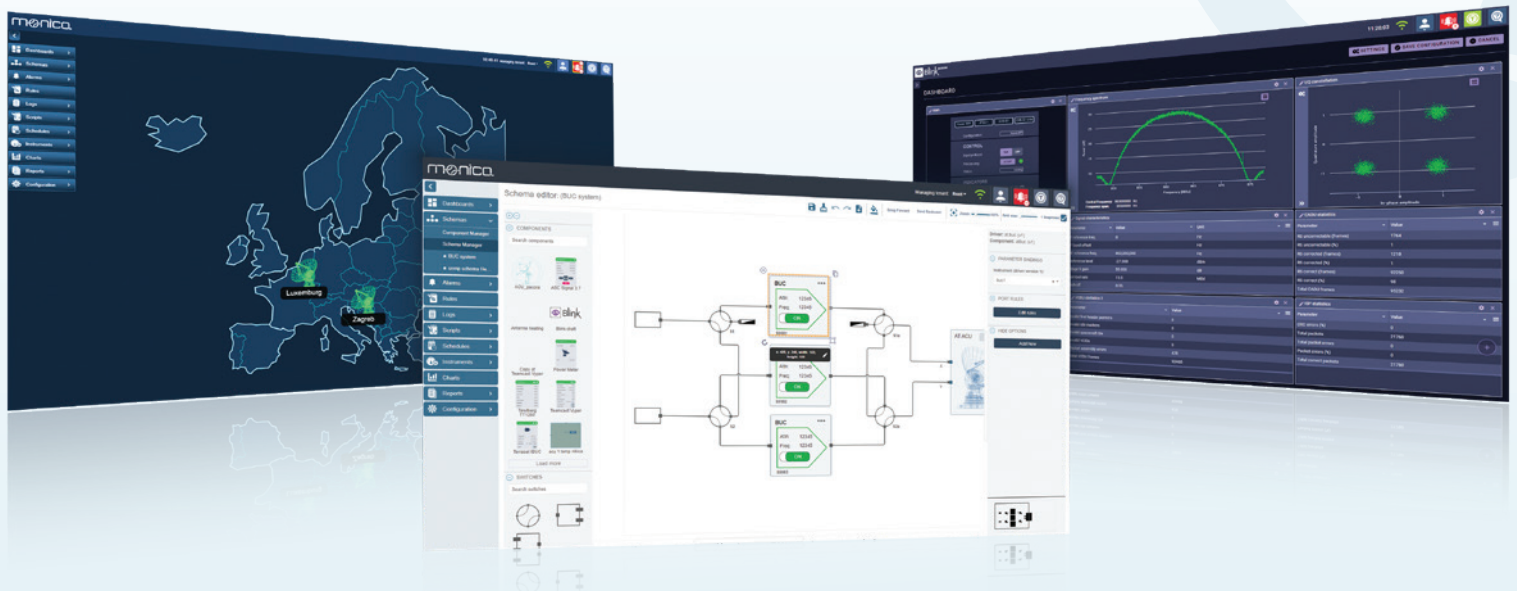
monica

Dashboards
Schemas
Alarms
Rules
Logs
Scripts
Schedules
Instruments
Charts
Reports
Configuration

Luxemburg
Zagreb

monica

Schema editor: (BUC system)

Managing Insat

Dashboards
Schemas
Component Manager
Schema Manager
BUC system
Alarms
Rules
Logs
Scripts
Schedules
Instruments
Charts
Reports
Configuration

COMPONENTS
Search components
Blink
Load more
SWITCHES
Search switches

BUC
Attn: 12345
Freq: 12345
ON

BUC
Attn: 12345
Freq: 12345
ON

BUC
Attn: 12345
Freq: 12345
ON

AT ACU

PARAMETER OVERRIDE
PORT RULES
HIDE OPTIONS

Blink
DASHBOARD
SETTINGS
SAVE CONFIGURATION
CANCEL
Parameter
Value